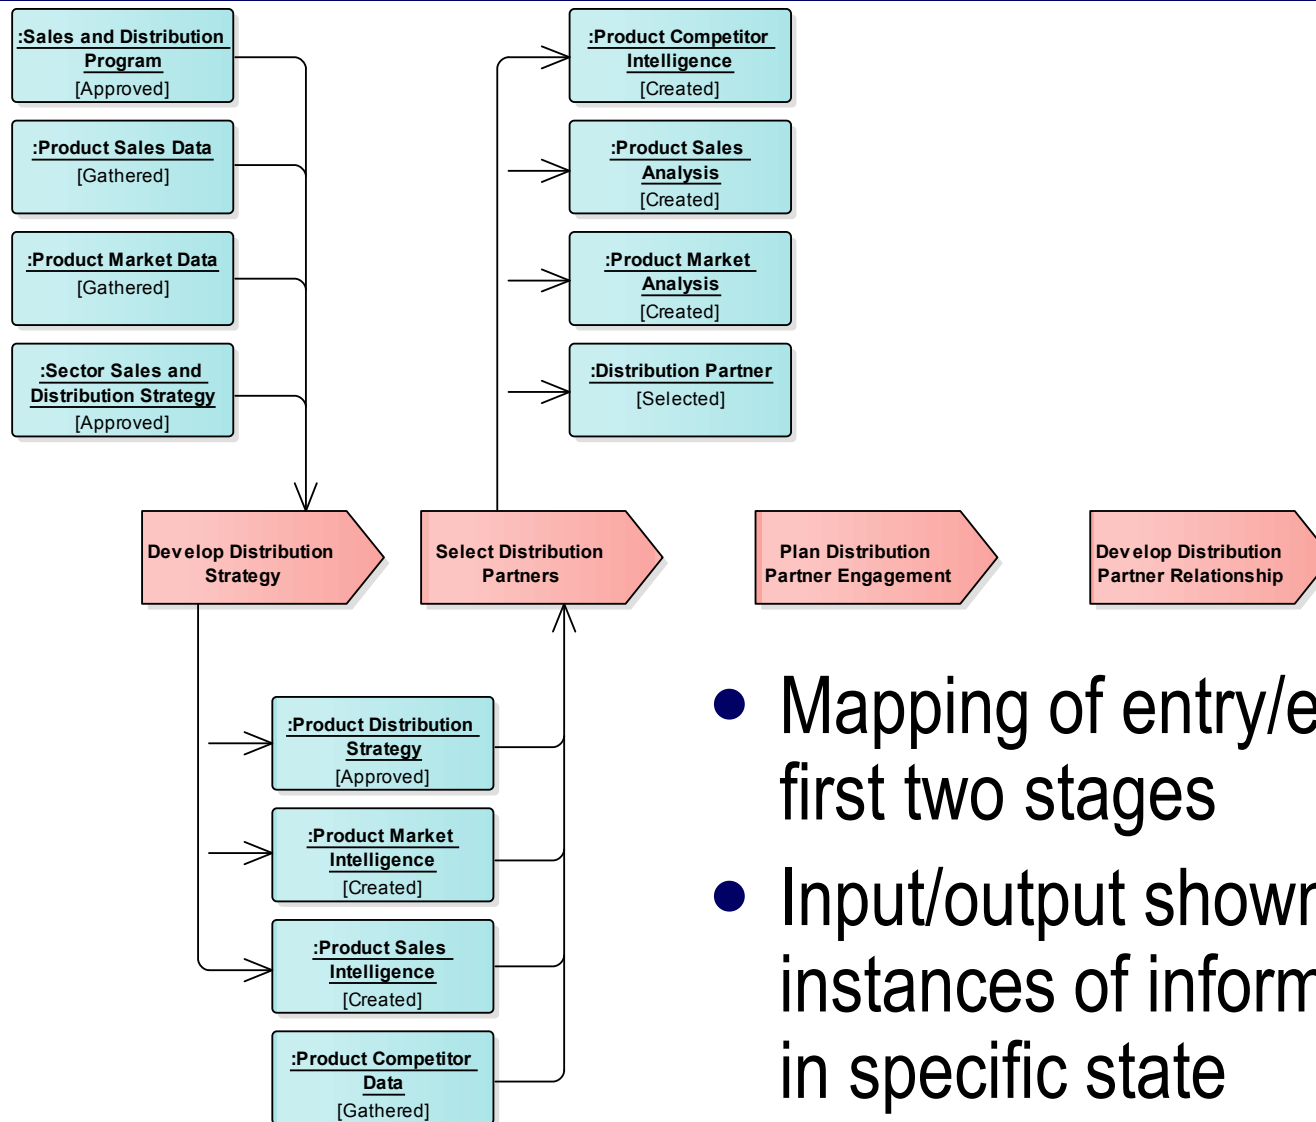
:Sales and Distribution Program
[Approved]

:Product Sales Data
[Gathered]

:Product Market Data
[Gathered]

:Sector Sales and Distribution Strategy
[Approved]

:Product Competitor Intelligence
[Created]

:Product Sales Analysis
[Created]

:Product Market Analysis
[Created]

:Distribution Partner
[Selected]

Develop Distribution Strategy

Select Distribution Partners

Plan Distribution Partner Engagement

Develop Distribution Partner Relationship

:Product Distribution Strategy
[Approved]

:Product Market Intelligence
[Created]

:Product Sales Intelligence
[Created]

:Product Competitor Data
[Gathered]

- Mapping of entry/e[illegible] first two stages
- Input/output show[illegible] instances of inform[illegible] in specific state